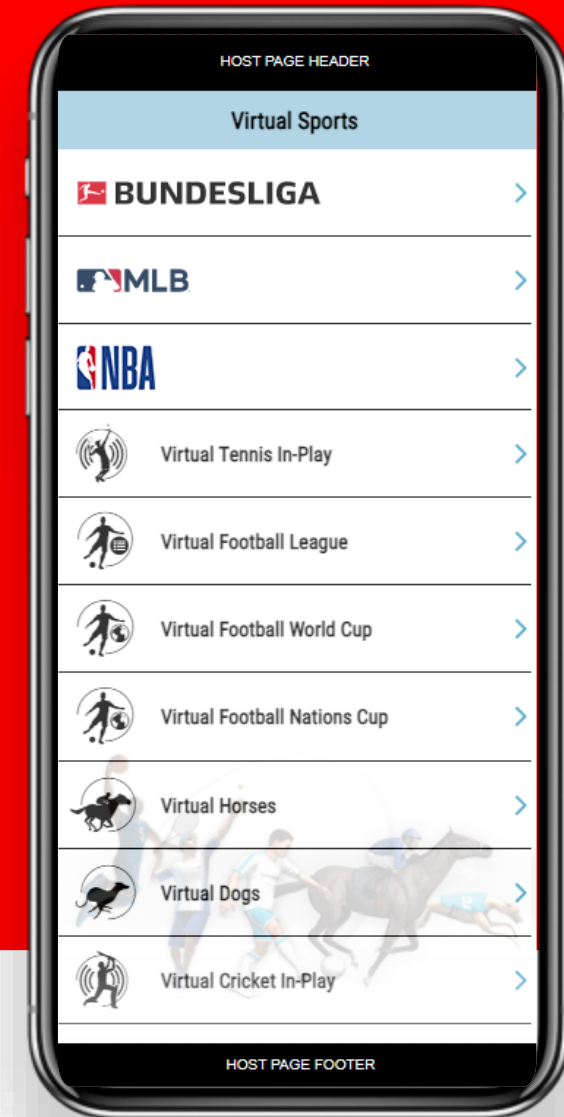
HOST PAGE HEADER

Virtual Sports

BUNDESLIGA

MLB

NBA

Virtual Tennis In-Play

Virtual Football League

Virtual Football World Cup

Virtual Football Nations Cup

Virtual Horses

Virtual Dogs

Virtual Cricket In-Play

HOST PAGE FOOTER